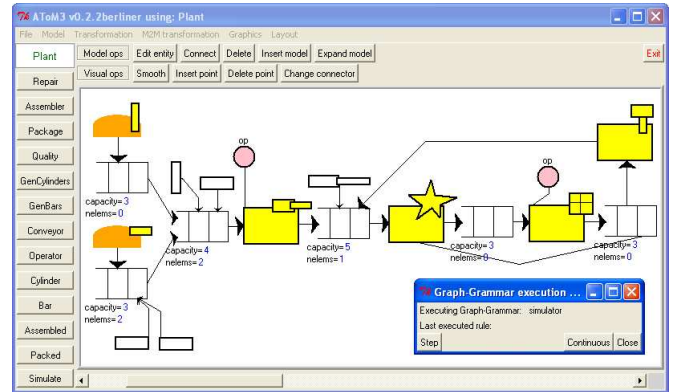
AToM3 v0.2.2berliner using: Plant

File Model Transformation M2M transformation Graphics Layout

Plant

Model ops Edit entity Connect Delete Insert model Expand model

Exit

Visual ops Smooth Insert point Delete point Change connector

Repair

Assembler

Package

Quality

GenCylinders

GenBars

Conveyor

Operator

Cylinder

Bar

Assembled

Packed

Simulate

op

op

capacity=3
nelems=0

capacity=4
nelems=2

capacity=5
nelems=1

capacity=3
nelems=0

capacity=3
nelems=0

capacity=3
nelems=2

Graph-Grammar execution ...

Executing Graph-Grammar: simulator

Last executed rule:

Step

Continuous Close